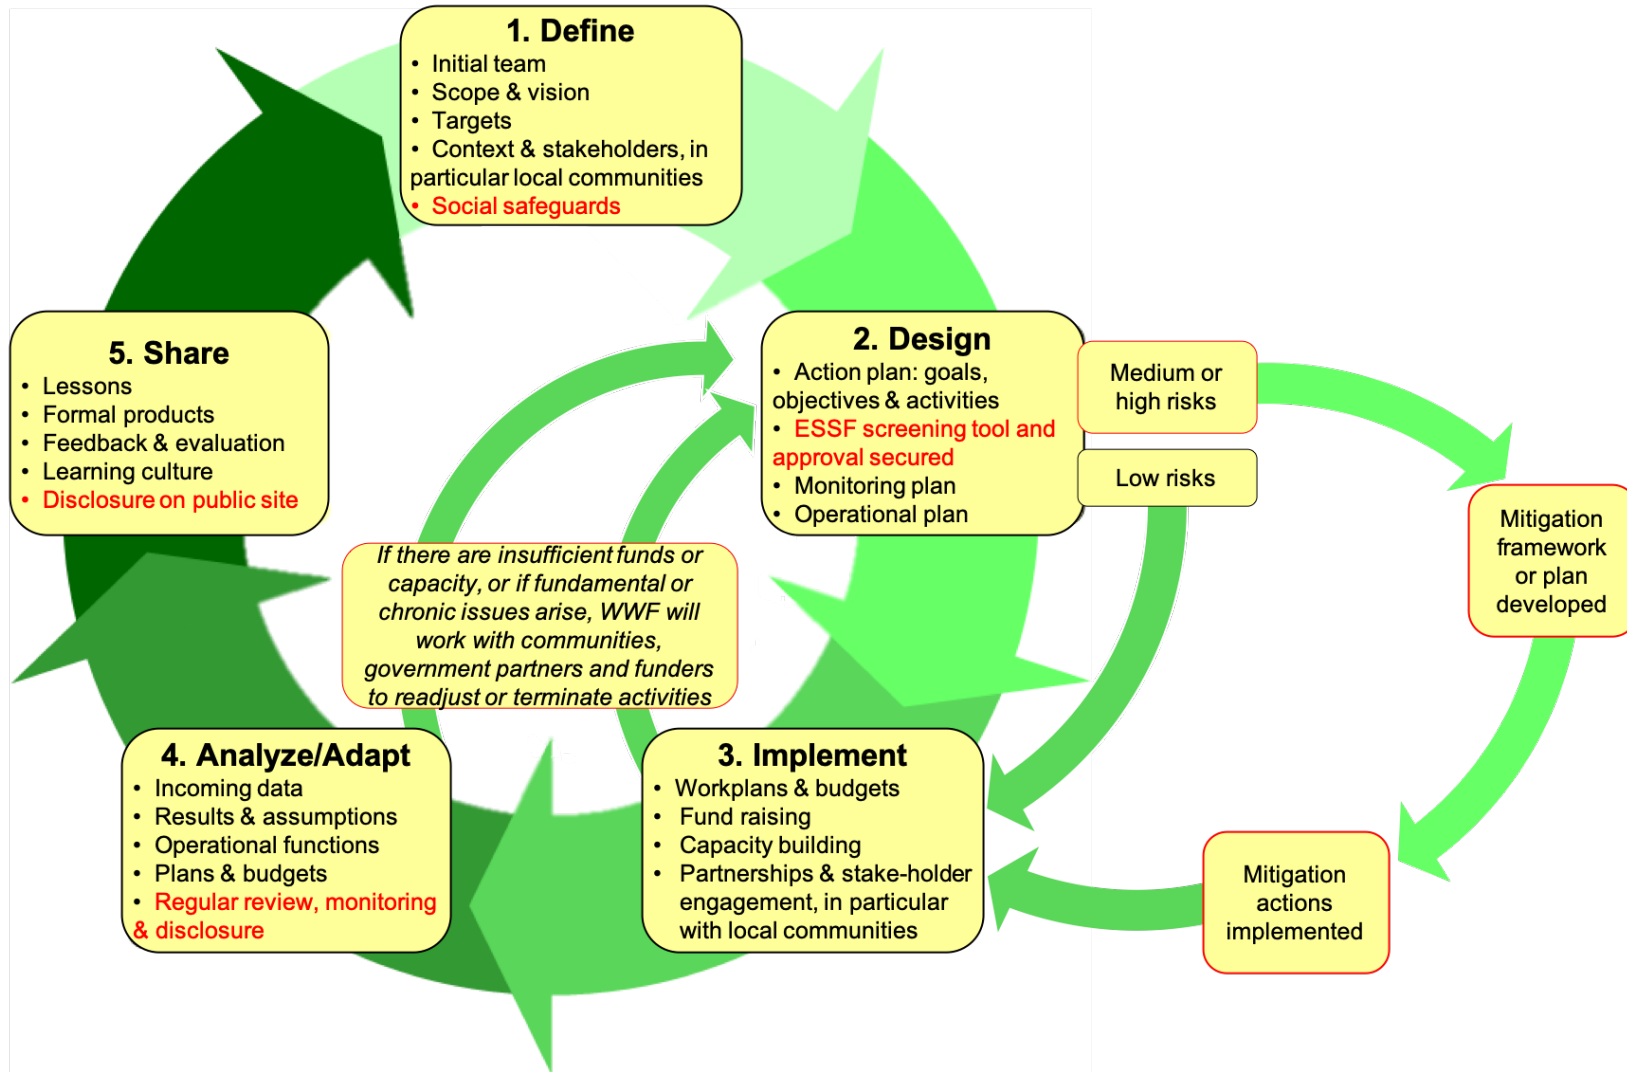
1. Define
- Initial team
- Scope & vision
- Targets
- Context & stakeholders, in particular local communities
- Social safeguards

2. Design
- Action plan: goals, objectives & activities
- ESSF screening tool and approval secured
- Monitoring plan
- Operational plan

Medium or high risks

Low risks

Mitigation framework or plan developed

Mitigation actions implemented

3. Implement
- Workplans & budgets
- Fund raising
- Capacity building
- Partnerships & stake-holder engagement, in particular with local communities

4. Analyze/Adapt
- Incoming data
- Results & assumptions
- Operational functions
- Plans & budgets
- Regular review, monitoring & disclosure

5. Share
- Lessons
- Formal products
- Feedback & evaluation
- Learning culture
- Disclosure on public site

If there are insufficient funds or capacity, or if fundamental or chronic issues arise, WWF will work with communities, government partners and funders to readjust or terminate activities